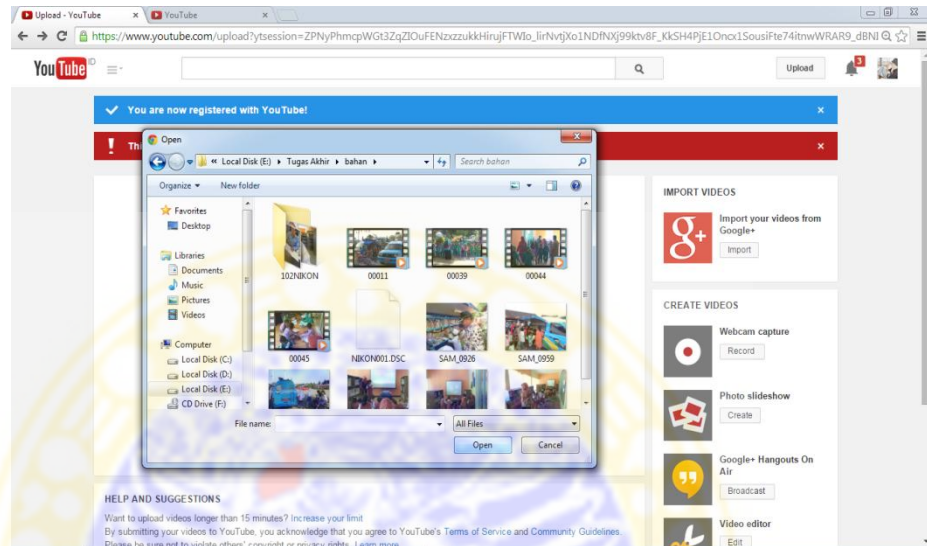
Upload - YouTube ×
YouTube ×

https://www.youtube.com/upload?ytsession=ZPNyPhmcpWGt3ZqZIOuFENzzzukkHirujFTWIo_lirNvtjXo1NDfNXj99ktv8F_KkSH4PjE1Oncx1SousiFte74itnwWRAR9_dBNI

YouTube ID

Upload

3

You are now registered with YouTube! ×

Th ×

Open

« Local Disk (E:) › Tugas Akhir › bahan ›

Search bahan

Organize ▾ New folder

Favorites
Desktop
Libraries
Documents
Music
Pictures
Videos
Computer
Local Disk (C:)
Local Disk (D:)
Local Disk (E:)
CD Drive (F:)

102NIKON
00011
00039
00044
00045
NIKON001.DSC
SAM_0926
SAM_0959

File name:
All Files
Open
Cancel

IMPORT VIDEOS

Import your videos from Google+
Import

CREATE VIDEOS

Webcam capture
Record

Photo slideshow
Create

Google+ Hangouts On Air
Broadcast

Video editor
Edit

HELP AND SUGGESTIONS

Want to upload videos longer than 15 minutes? Increase your limit
By submitting your videos to YouTube, you acknowledge that you agree to YouTube's Terms of Service and Community Guidelines.
Please be sure not to violate others' copyright or privacy rights. Learn more